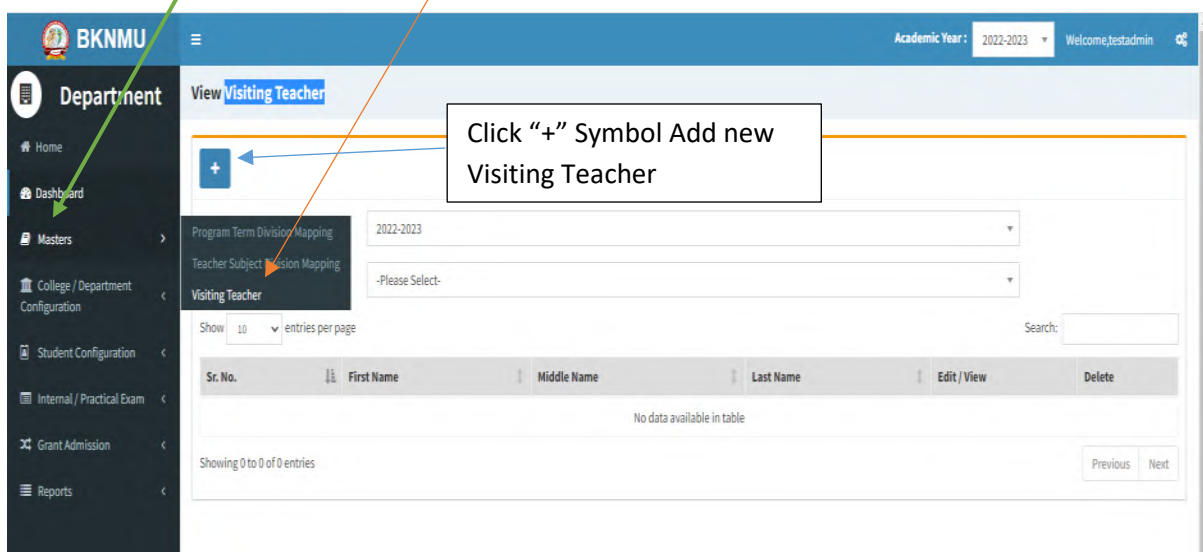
BKNMU

Academic Year : 2022-2023 Welcome,testadmin

Department

Home

Dashboard

Masters

College / Department Configuration

Student Configuration

Internal / Practical Exam

Grant Admission

Reports

View Visiting Teacher

Click "+" Symbol Add new Visiting Teacher

+

Program Term Division Mapping

Teacher Subject Division Mapping

Visiting Teacher

2022-2023

-Please Select-

Show 10 entries per page

Search:

| Sr. No. | First Name | Middle Name | Last Name | Edit / View | Delete |
|---|---|---|---|---|---|
| No data available in table | | | | | |

Showing 0 to 0 of 0 entries

Previous Next